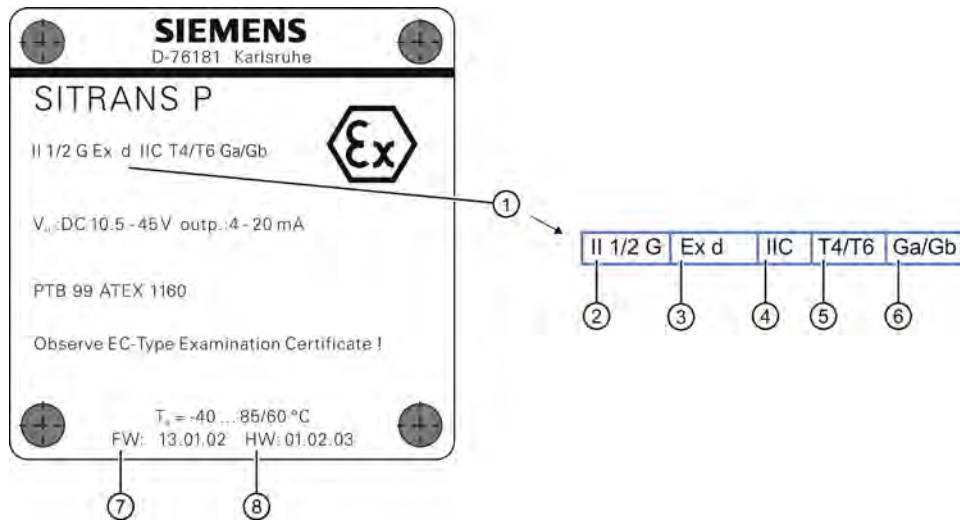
SIEMENS
D-76181 Karlsruhe

SITRANS P

II 1/2 G Ex d IIC T4/T6 Ga/Gb

Ex

$V_H$:DC 10.5 - 45V outp.:4 - 20 mA

PTB 99 ATEX 1160

Observe EC-Type Examination Certificate !

$T_a$ = -40 ... 85/60 °C
FW: 13.01.02 HW: 01.02.03

①

| II 1/2 G | Ex d | IIC | T4/T6 | Ga/Gb |
|---|---|---|---|---|

② ③ ④ ⑤ ⑥

⑦ ⑧